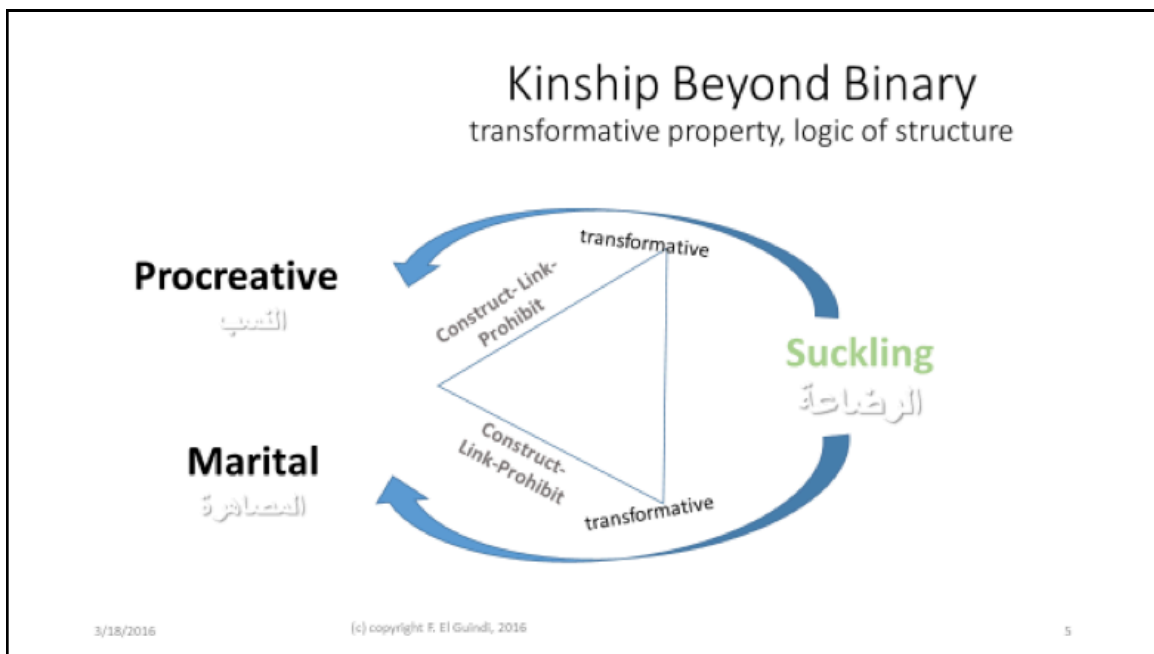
Kinship Beyond Binary
transformative property, logic of structure

Procreative
النسب

Marital
المصاهرة

Construct- Link-Prohibit

transformative

Suckling
الرضاعة

Construct-Link-Prohibit

transformative

3/18/2016

(c) copyright F. El Guindi, 2016

5